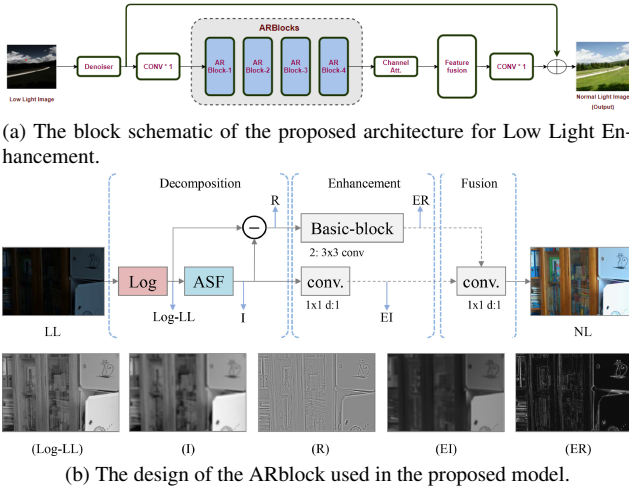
ARBlocks

Low Light Image

Denoiser

CONV * 1

AR Block-1

AR Block-2

AR Block-3

AR Block-4

Channel Att.

Feature fusion

CONV * 1

Normal Light Image (Output)

(a) The block schematic of the proposed architecture for Low Light Enhancement.

Decomposition

Enhancement

Fusion

R

ER

Basic-block

2: 3x3 conv

Log

ASF

conv.

conv.

1x1 d:1

1x1 d:1

LL

Log-LL

I

EI

NL

(Log-LL)

(I)

(R)

(EI)

(ER)

(b) The design of the ARblock used in the proposed model.